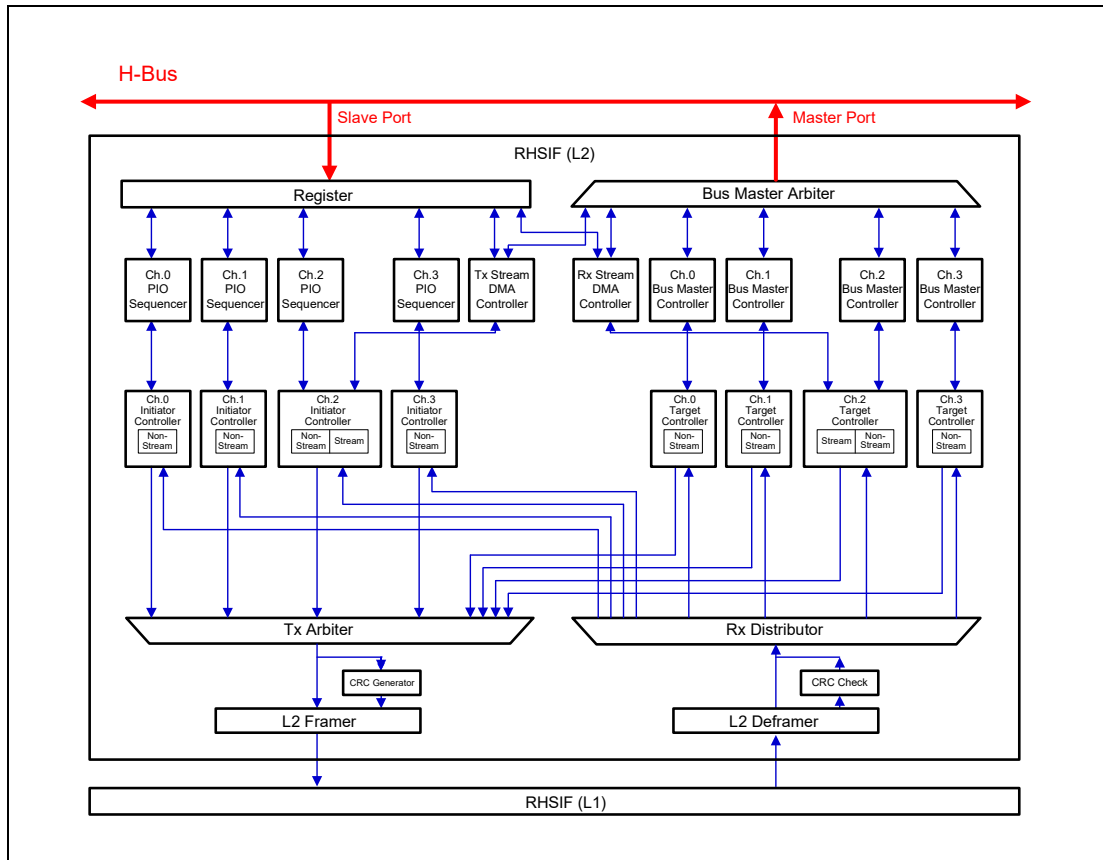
H-Bus

Slave Port

Master Port

RHSIF (L2)

Register

Bus Master Arbiter

Ch.0 PIO Sequencer

Ch.1 PIO Sequencer

Ch.2 PIO Sequencer

Ch.3 PIO Sequencer

Tx Stream DMA Controller

Rx Stream DMA Controller

Ch.0 Bus Master Controller

Ch.1 Bus Master Controller

Ch.2 Bus Master Controller

Ch.3 Bus Master Controller

Ch.0 Initiator Controller Non-Stream

Ch.1 Initiator Controller Non-Stream

Ch.2 Initiator Controller Non-Stream Stream

Ch.3 Initiator Controller Non-Stream

Ch.0 Target Controller Non-Stream

Ch.1 Target Controller Non-Stream

Ch.2 Target Controller Stream Non-Stream

Ch.3 Target Controller Non-Stream

Tx Arbiter

Rx Distributor

CRC Generator

CRC Check

L2 Framer

L2 Deframer

RHSIF (L1)